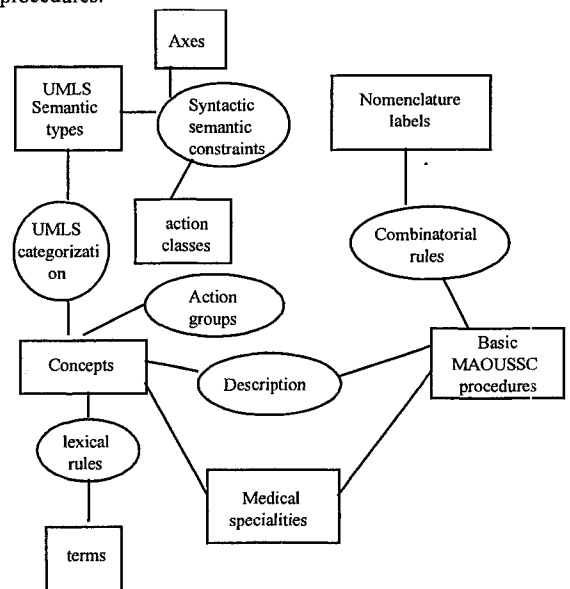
procedures.

Axes

UMLS Semantic types

Syntactic semantic constraints

Nomenclature labels

action classes

UMLS categorization

Combinatorial rules

Action groups

Concepts

Description

Basic MAOUSSC procedures

lexical rules

Medical specialities

terms